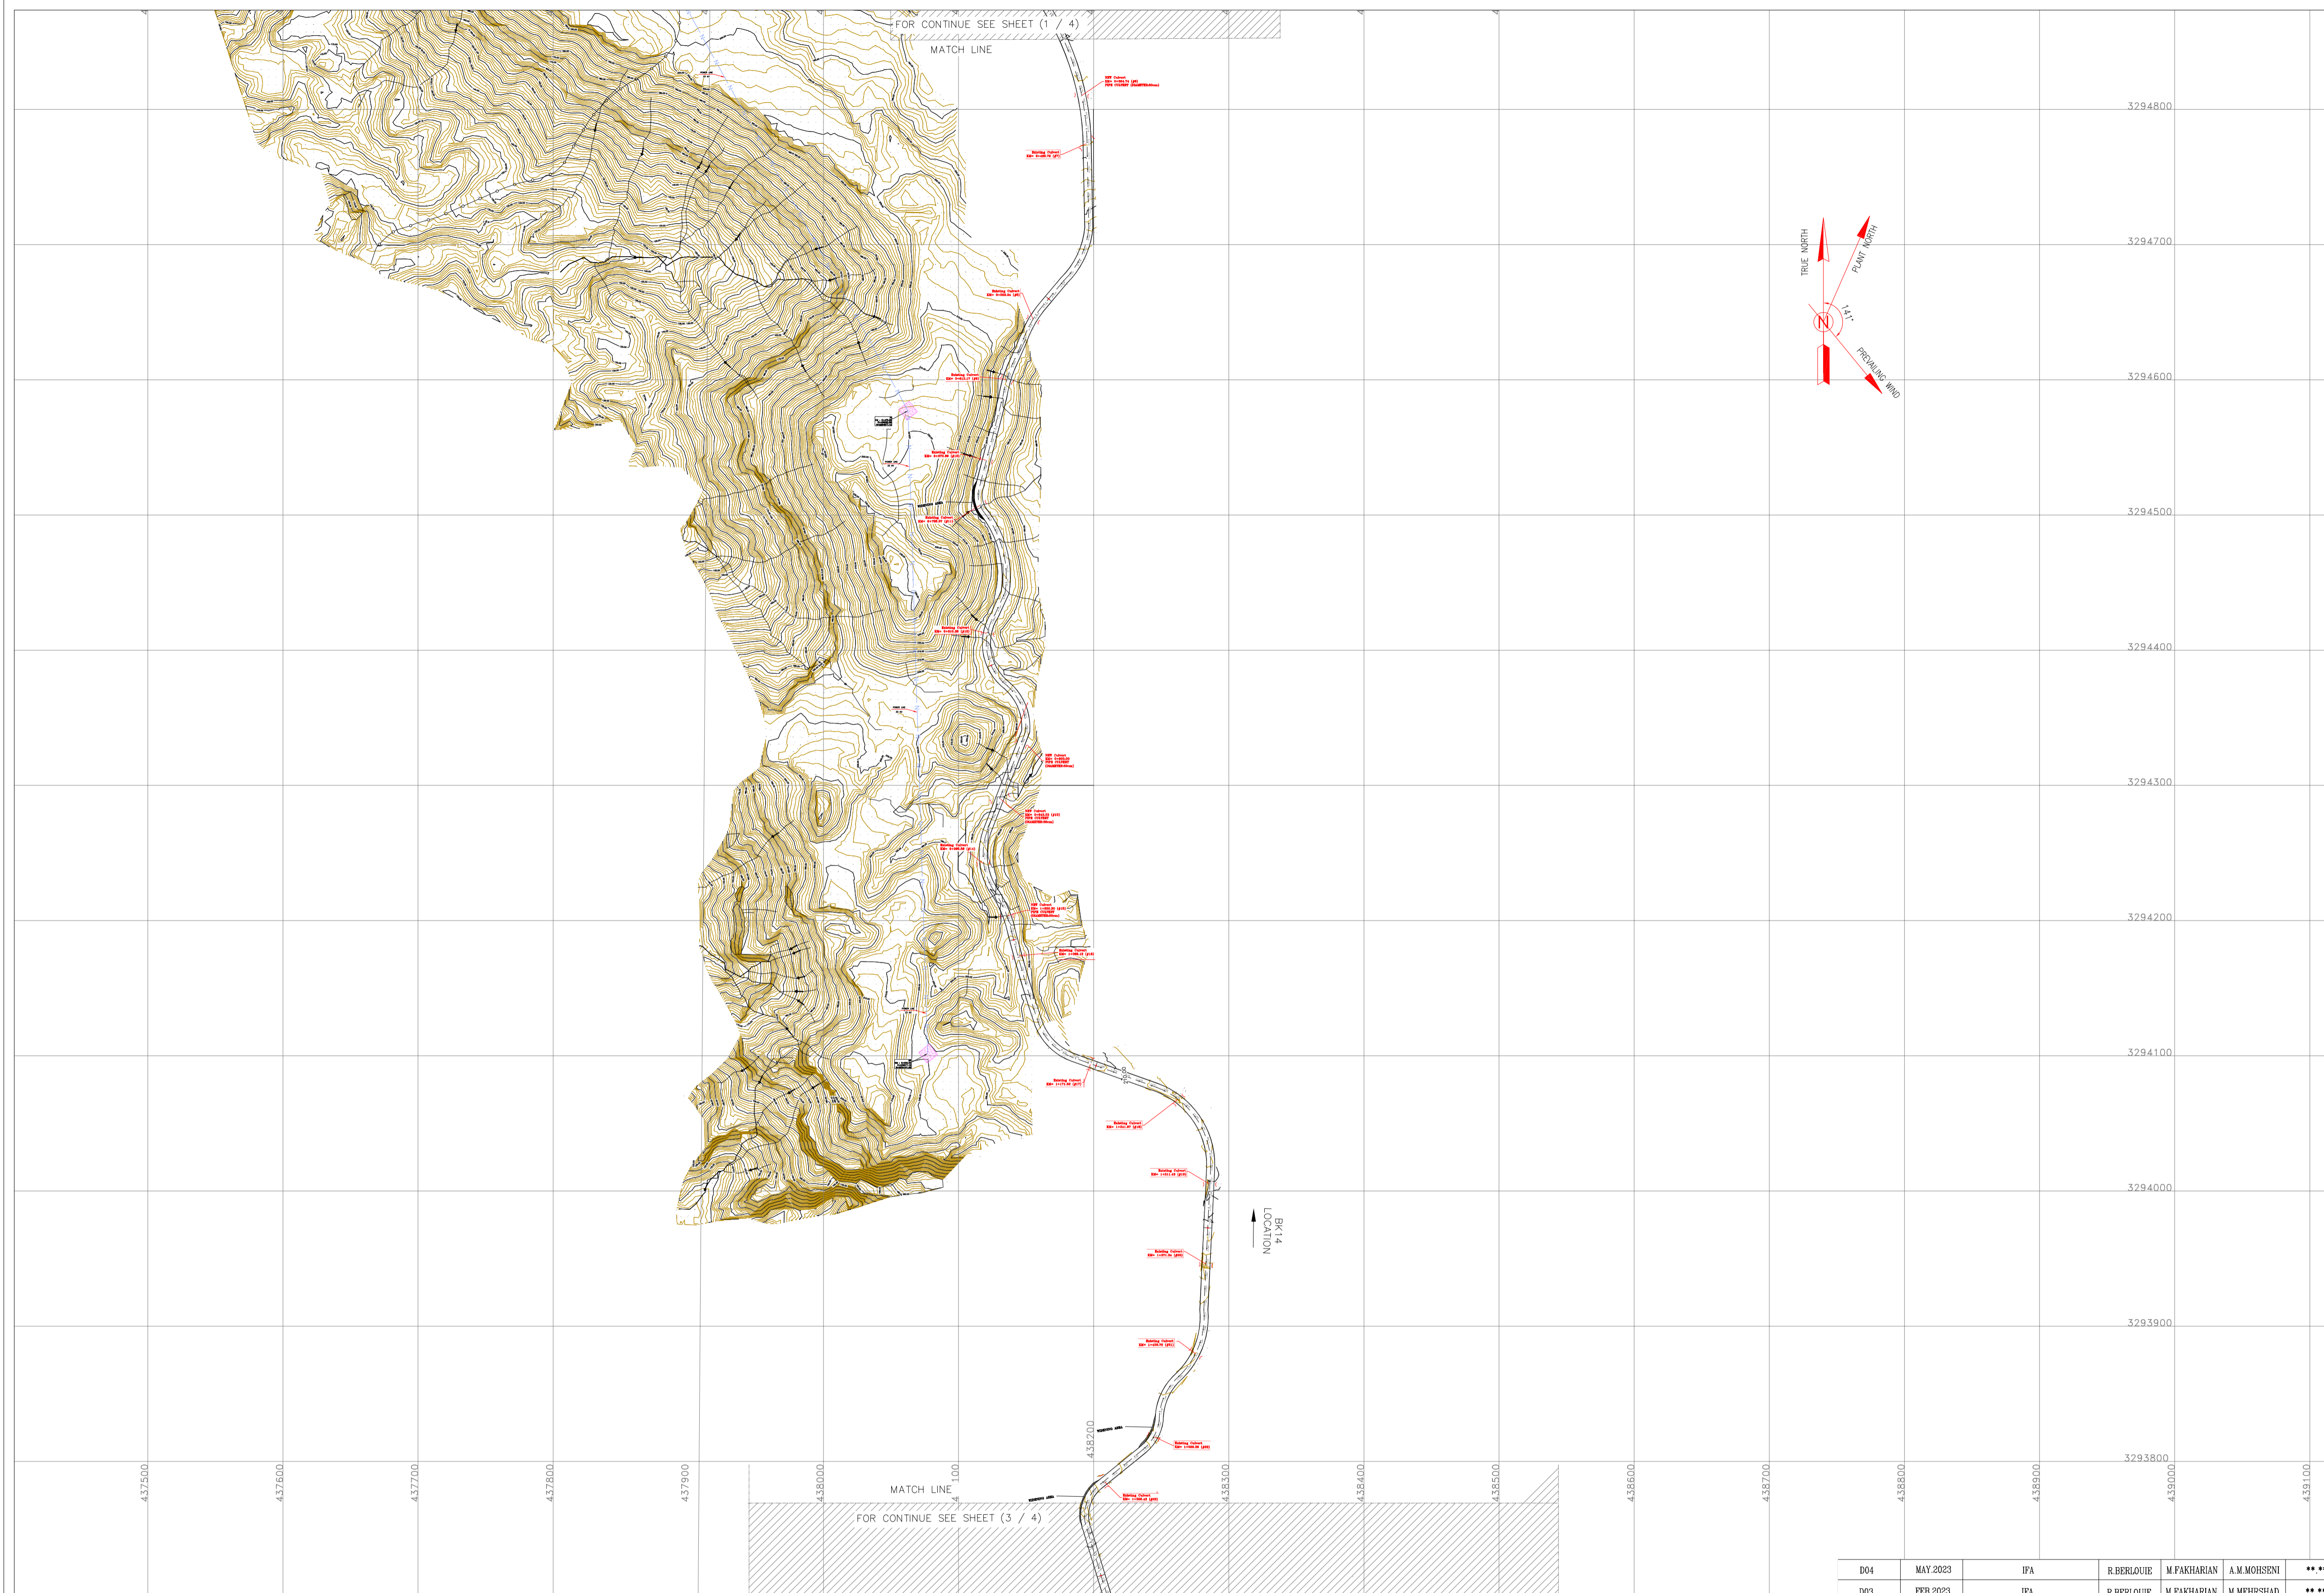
FOR CONTINUE SEE SHEET (1 / 4)

MATCH LINE

3294800

3294700

TRUE NORTH

PLANT NORTH

N

141°

PREVAILING WIND

3294600

3294500

3294400

3294300

3294200

3294100

3294000

BK14 LOCATION

3293900

3293800

437500

437600

437700

437800

437900

438000

100

438200

438300

438400

438500

438600

438700

438800

438900

439000

439100

MATCH LINE

FOR CONTINUE SEE SHEET (3 / 4)

| D04 | MAY.2023 | IFA | R.BERLOUIE | M.FAKHARIAN | A.M.MOHSENI | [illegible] |
|---|---|---|---|---|---|---|
| D03 | FEB.2023 | IFA | R.BERLOUIE | M.FAKHARIAN | M.MEHRSHAD | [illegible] |